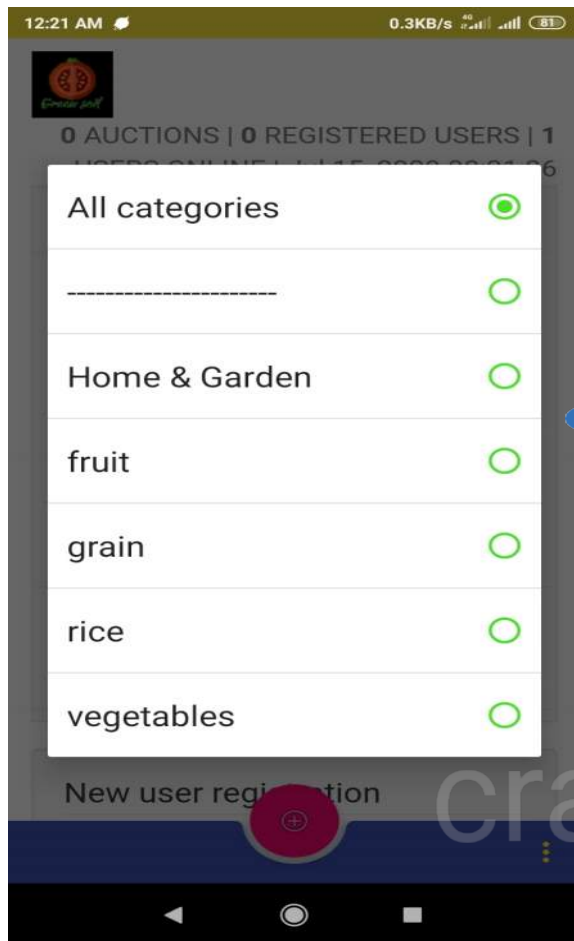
12:21 AM

0.3KB/s 4G 81

Green self

0 AUCTIONS | 0 REGISTERED USERS | 1 USERS ONLINE | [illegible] 15, 2020 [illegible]

All categories

----------------------

Home & Garden

fruit

grain

rice

vegetables

New user regi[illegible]tion

cra